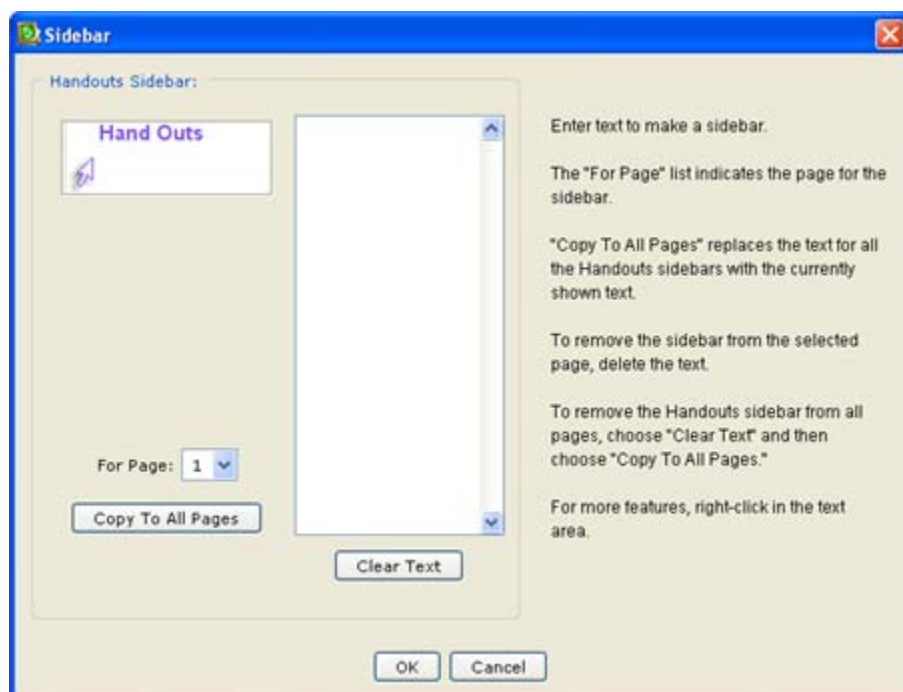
Sidebar

Handouts Sidebar:

Hand Outs

For Page: 1

Copy To All Pages

Clear Text

Enter text to make a sidebar.

The "For Page" list indicates the page for the sidebar.

"Copy To All Pages" replaces the text for all the Handouts sidebars with the currently shown text.

To remove the sidebar from the selected page, delete the text.

To remove the Handouts sidebar from all pages, choose "Clear Text" and then choose "Copy To All Pages."

For more features, right-click in the text area.

OK Cancel